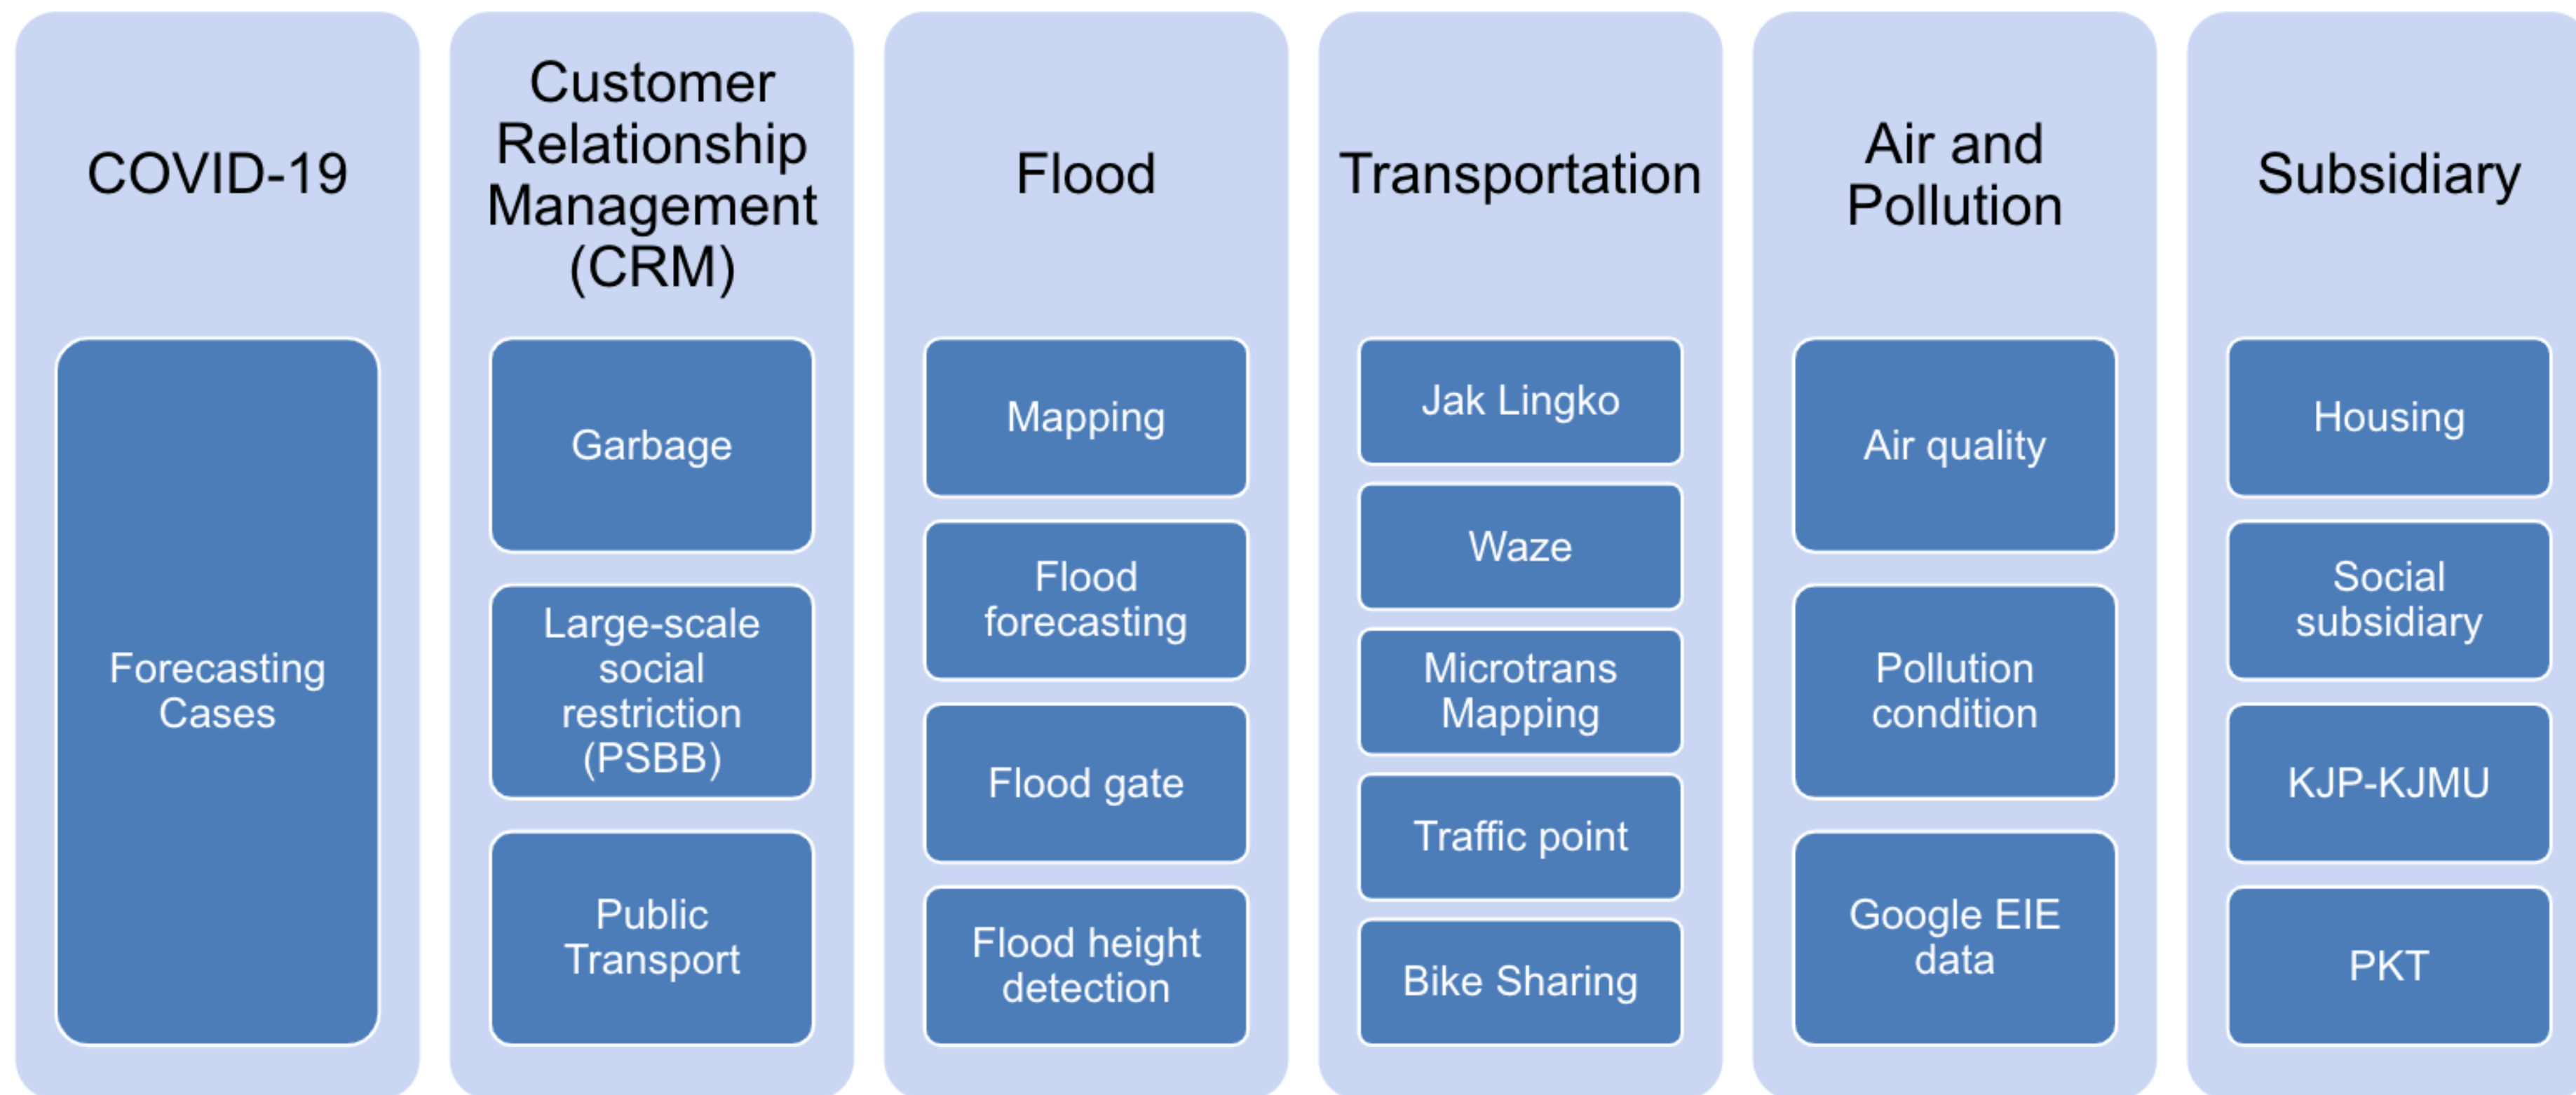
COVID-19

Forecasting Cases

Customer Relationship Management (CRM)

Garbage

Large-scale social restriction (PSBB)

Public Transport

Flood

Mapping

Flood forecasting

Flood gate

Flood height detection

Transportation

Jak Lingko

Waze

Microtrans Mapping

Traffic point

Bike Sharing

Air and Pollution

Air quality

Pollution condition

Google EIE data

Subsidiary

Housing

Social subsidiary

KJP-KJMU

PKT